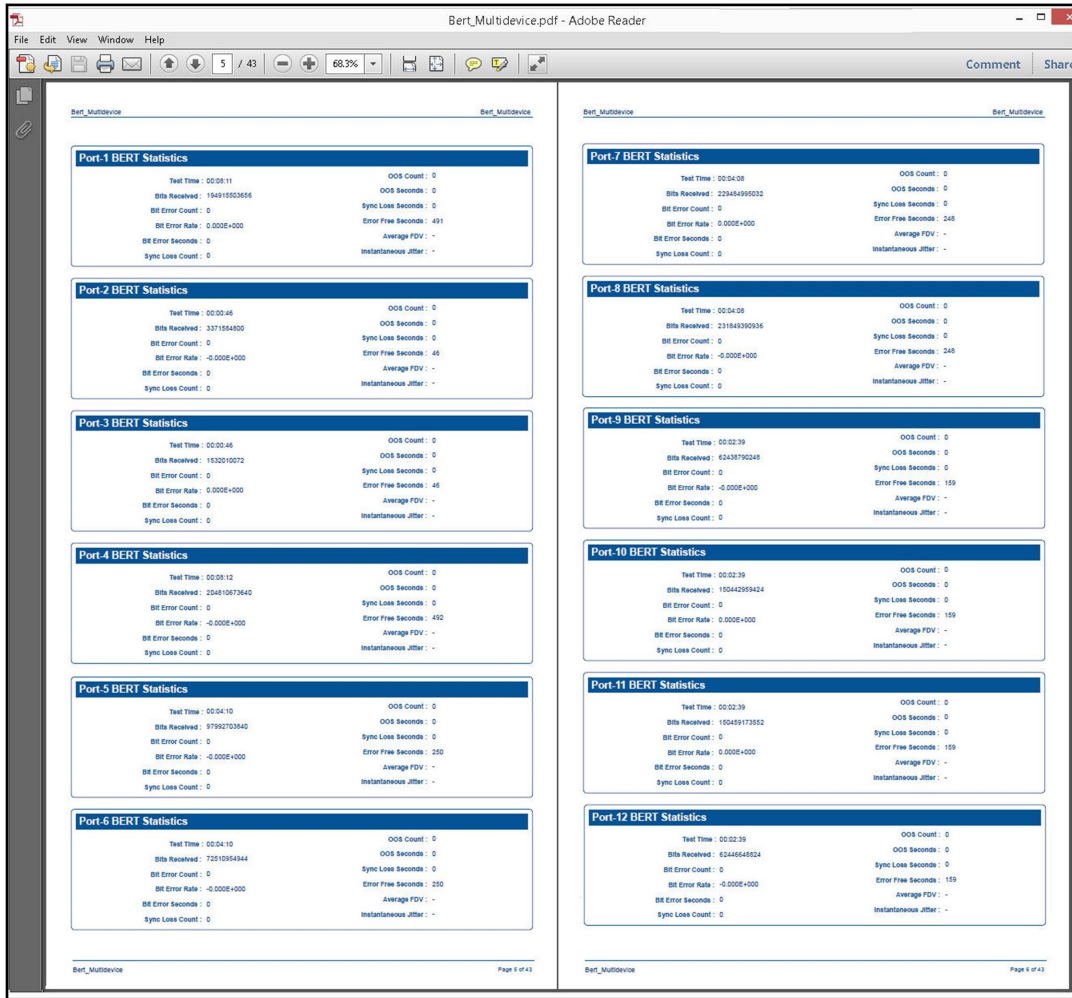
Bert_Multidevice.pdf - Adobe Reader

File Edit View Window Help

5 / 43 68.3%

Comment Share

Bert_Multidevice Bert_Multidevice

Port-1 BERT Statistics

Test Time : 00:08:11
Bits Received : 194915503656
Bit Error Count : 0
Bit Error Rate : 0.000E+000
Bit Error Seconds : 0
Sync Loss Count : 0
OOS Count : 0
OOS Seconds : 0
Sync Loss Seconds : 0
Error Free Seconds : 491
Average FDV : -
Instantaneous Jitter : -

Port-2 BERT Statistics

Test Time : 00:00:46
Bits Received : 3371584500
Bit Error Count : 0
Bit Error Rate : -0.000E+000
Bit Error Seconds : 0
Sync Loss Count : 0
OOS Count : 0
OOS Seconds : 0
Sync Loss Seconds : 0
Error Free Seconds : 46
Average FDV : -
Instantaneous Jitter : -

Port-3 BERT Statistics

Test Time : 00:00:46
Bits Received : 1532010072
Bit Error Count : 0
Bit Error Rate : 0.000E+000
Bit Error Seconds : 0
Sync Loss Count : 0
OOS Count : 0
OOS Seconds : 0
Sync Loss Seconds : 0
Error Free Seconds : 46
Average FDV : -
Instantaneous Jitter : -

Port-4 BERT Statistics

Test Time : 00:08:12
Bits Received : 204810673640
Bit Error Count : 0
Bit Error Rate : -0.000E+000
Bit Error Seconds : 0
Sync Loss Count : 0
OOS Count : 0
OOS Seconds : 0
Sync Loss Seconds : 0
Error Free Seconds : 492
Average FDV : -
Instantaneous Jitter : -

Port-5 BERT Statistics

Test Time : 00:04:10
Bits Received : 97992703640
Bit Error Count : 0
Bit Error Rate : -0.000E+000
Bit Error Seconds : 0
Sync Loss Count : 0
OOS Count : 0
OOS Seconds : 0
Sync Loss Seconds : 0
Error Free Seconds : 250
Average FDV : -
Instantaneous Jitter : -

Port-6 BERT Statistics

Test Time : 00:04:10
Bits Received : 72510954944
Bit Error Count : 0
Bit Error Rate : -0.000E+000
Bit Error Seconds : 0
Sync Loss Count : 0
OOS Count : 0
OOS Seconds : 0
Sync Loss Seconds : 0
Error Free Seconds : 250
Average FDV : -
Instantaneous Jitter : -

Bert_Multidevice Page 5 of 43

Bert_Multidevice Bert_Multidevice

Port-7 BERT Statistics

Test Time : 00:04:08
Bits Received : 229484995032
Bit Error Count : 0
Bit Error Rate : 0.000E+000
Bit Error Seconds : 0
Sync Loss Count : 0
OOS Count : 0
OOS Seconds : 0
Sync Loss Seconds : 0
Error Free Seconds : 248
Average FDV : -
Instantaneous Jitter : -

Port-8 BERT Statistics

Test Time : 00:04:08
Bits Received : 231849390936
Bit Error Count : 0
Bit Error Rate : -0.000E+000
Bit Error Seconds : 0
Sync Loss Count : 0
OOS Count : 0
OOS Seconds : 0
Sync Loss Seconds : 0
Error Free Seconds : 248
Average FDV : -
Instantaneous Jitter : -

Port-9 BERT Statistics

Test Time : 00:02:39
Bits Received : 62438790248
Bit Error Count : 0
Bit Error Rate : -0.000E+000
Bit Error Seconds : 0
Sync Loss Count : 0
OOS Count : 0
OOS Seconds : 0
Sync Loss Seconds : 0
Error Free Seconds : 159
Average FDV : -
Instantaneous Jitter : -

Port-10 BERT Statistics

Test Time : 00:02:39
Bits Received : 150442959424
Bit Error Count : 0
Bit Error Rate : 0.000E+000
Bit Error Seconds : 0
Sync Loss Count : 0
OOS Count : 0
OOS Seconds : 0
Sync Loss Seconds : 0
Error Free Seconds : 159
Average FDV : -
Instantaneous Jitter : -

Port-11 BERT Statistics

Test Time : 00:02:39
Bits Received : 150459173552
Bit Error Count : 0
Bit Error Rate : 0.000E+000
Bit Error Seconds : 0
Sync Loss Count : 0
OOS Count : 0
OOS Seconds : 0
Sync Loss Seconds : 0
Error Free Seconds : 159
Average FDV : -
Instantaneous Jitter : -

Port-12 BERT Statistics

Test Time : 00:02:39
Bits Received : 62446648824
Bit Error Count : 0
Bit Error Rate : -0.000E+000
Bit Error Seconds : 0
Sync Loss Count : 0
OOS Count : 0
OOS Seconds : 0
Sync Loss Seconds : 0
Error Free Seconds : 159
Average FDV : -
Instantaneous Jitter : -

Bert_Multidevice Page 6 of 43